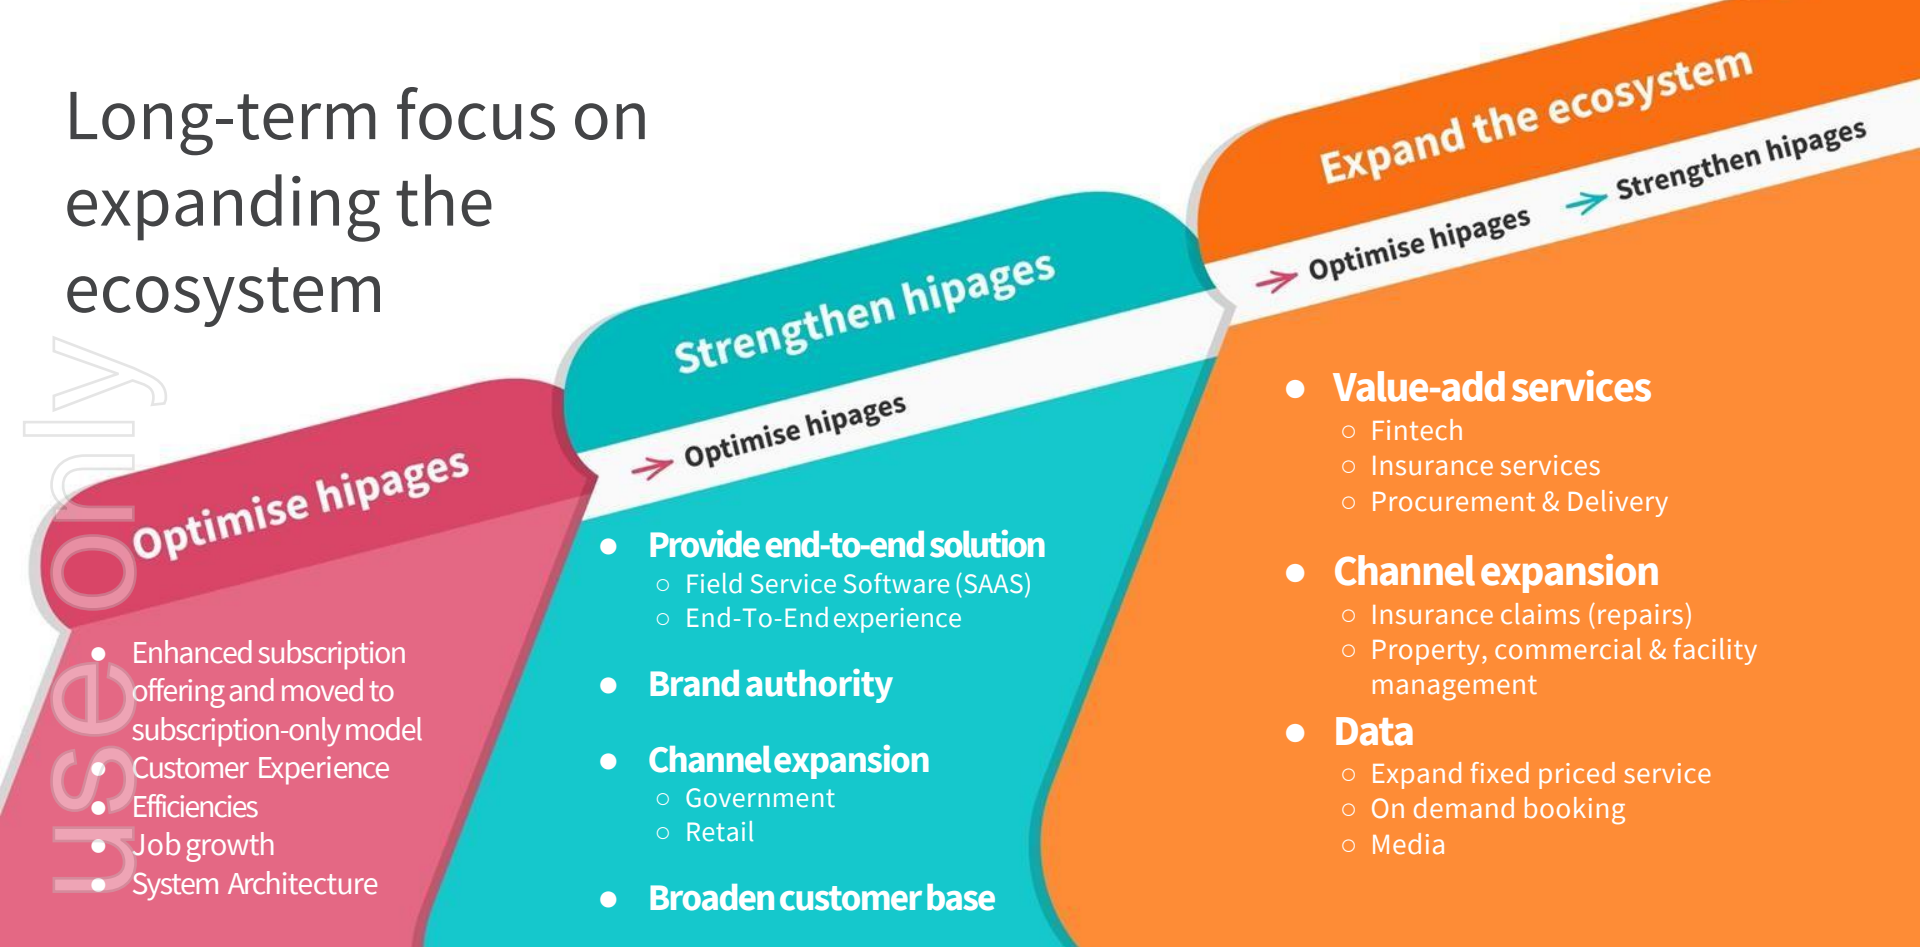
Long-term focus on expanding the ecosystem

Optimise hipages

- Enhanced subscription offering and moved to subscription-only model
- Customer Experience
- Efficiencies
- Job growth
- System Architecture

Strengthen hipages

→ Optimise hipages

- Provide end-to-end solution
  - Field Service Software (SAAS)
  - End-To-End experience
- Brand authority
- Channel expansion
  - Government
  - Retail
- Broaden customer base

Expand the ecosystem

→ Optimise hipages → Strengthen hipages

- Value-add services
  - Fintech
  - Insurance services
  - Procurement & Delivery
- Channel expansion
  - Insurance claims (repairs)
  - Property, commercial & facility management
- Data
  - Expand fixed priced service
  - On demand booking
  - Media

use only